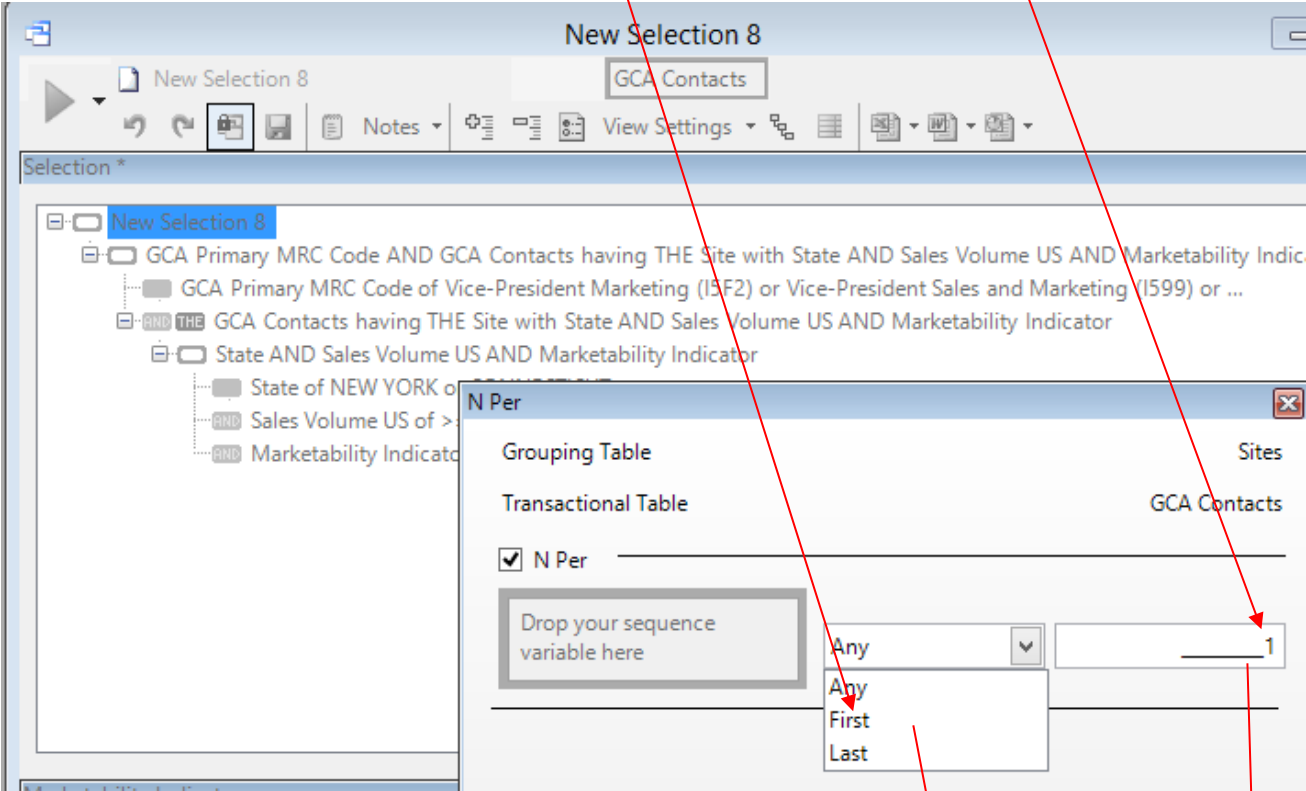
New Selection 8

New Selection 8
GCA Contacts
Notes
View Settings

Selection *

New Selection 8
GCA Primary MRC Code AND GCA Contacts having THE Site with State AND Sales Volume US AND Marketability Indica
GCA Primary MRC Code of Vice-President Marketing (I5F2) or Vice-President Sales and Marketing (I599) or ...
AND THE GCA Contacts having THE Site with State AND Sales Volume US AND Marketability Indicator
State AND Sales Volume US AND Marketability Indicator
State of NEW YORK o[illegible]
AND Sales Volume US of >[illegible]
AND Marketability Indicato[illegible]

N Per

Grouping Table
Sites
Transactional Table
GCA Contacts
N Per
Drop your sequence variable here
Any
1
Any
First
Last